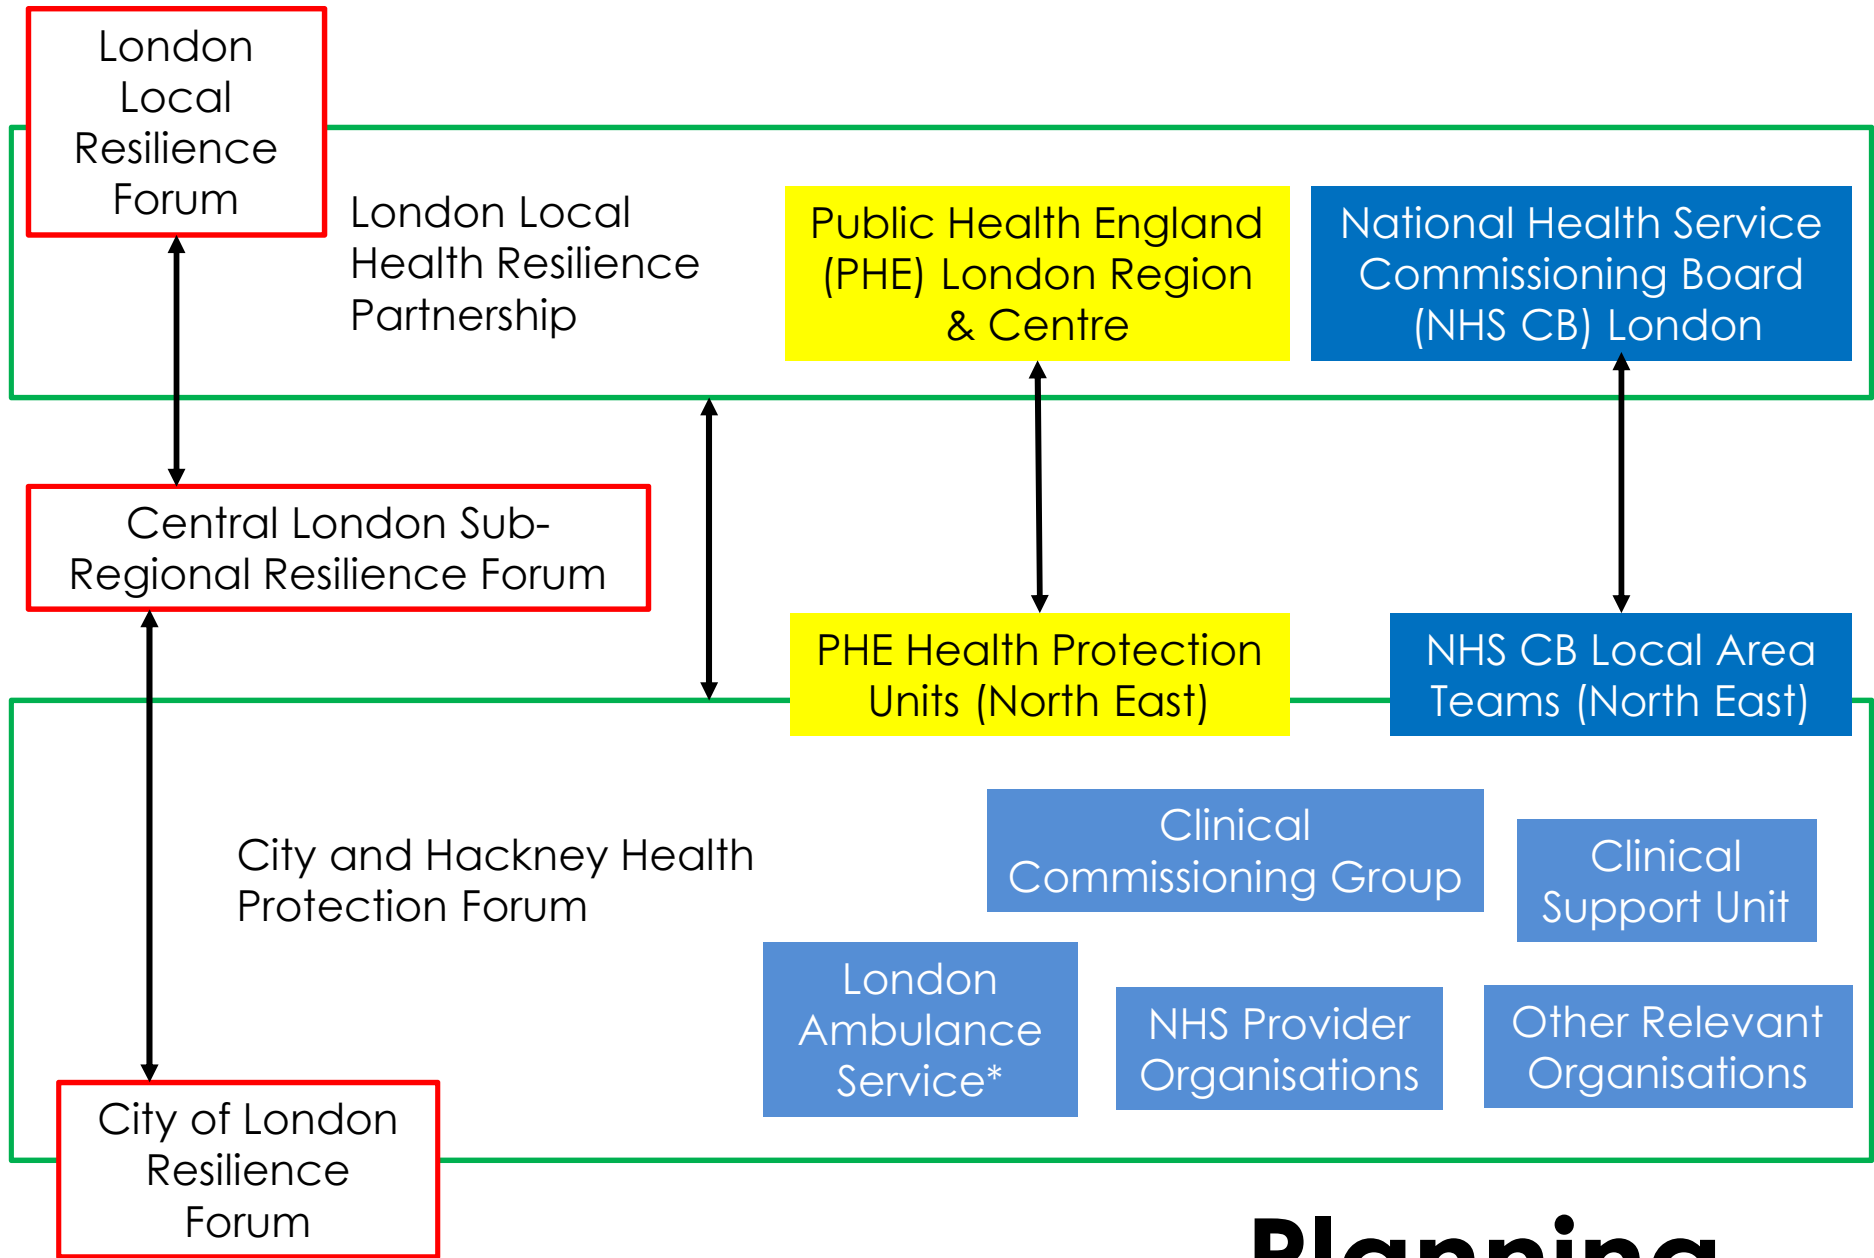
London Local Resilience Forum

London Local Health Resilience Partnership

Public Health England (PHE) London Region & Centre

National Health Service Commissioning Board (NHS CB) London

Central London Sub-Regional Resilience Forum

PHE Health Protection Units (North East)

NHS CB Local Area Teams (North East)

City and Hackney Health Protection Forum

Clinical Commissioning Group

Clinical Support Unit

London Ambulance Service*

NHS Provider Organisations

Other Relevant Organisations

City of London Resilience Forum

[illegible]